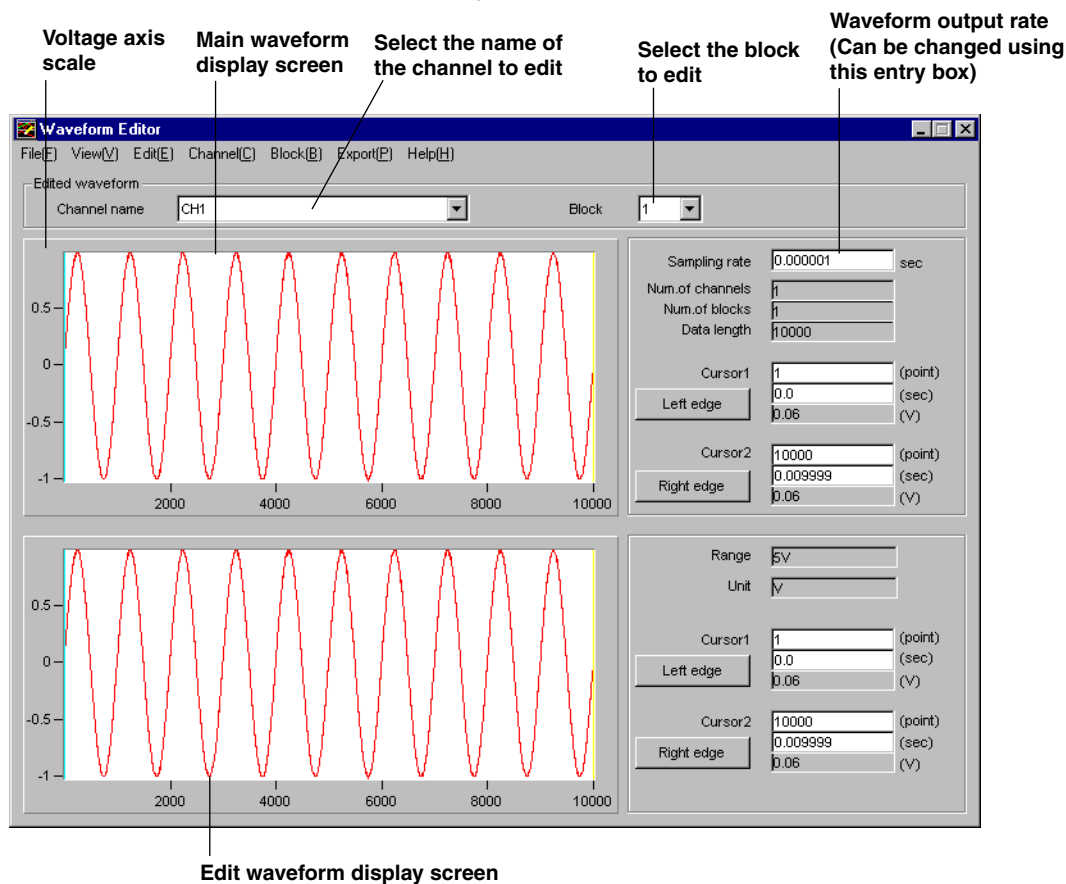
Voltage axis scale

Main waveform display screen

Select the name of the channel to edit

Select the block to edit

Waveform output rate (Can be changed using this entry box)

Waveform Editor

File(F) View(V) Edit(E) Channel(C) Block(B) Export(P) Help(H)

Edited waveform

Channel name CH1

Block 1

0.5
0
-0.5
-1
2000 4000 6000 8000 10000

Sampling rate 0.000001 sec

Num.of channels 1

Num.of blocks 1

Data length 10000

Cursor1 1 (point)
0.0 (sec)
Left edge 0.06 (V)

Cursor2 10000 (point)
0.009999 (sec)
Right edge 0.06 (V)

0.5
0
-0.5
-1
2000 4000 6000 8000 10000

Range 5V

Unit V

Cursor1 1 (point)
0.0 (sec)
Left edge 0.06 (V)

Cursor2 10000 (point)
0.009999 (sec)
Right edge 0.06 (V)

Edit waveform display screen